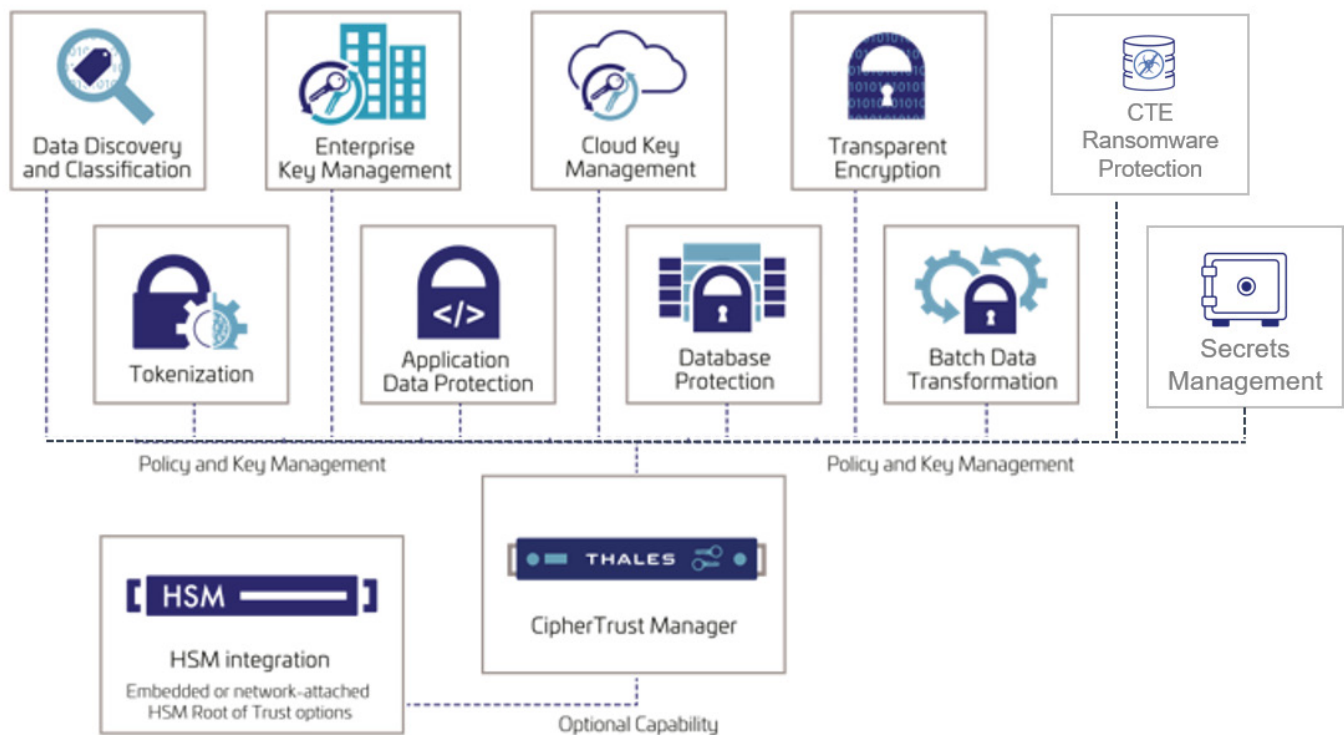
Data Discovery and Classification

Enterprise Key Management

Cloud Key Management

Transparent Encryption

CTE Ransomware Protection

Tokenization

</>

Application Data Protection

Database Protection

Batch Data Transformation

Secrets Management

Policy and Key Management

Policy and Key Management

THALES

CipherTrust Manager

HSM

HSM integration

Embedded or network-attached HSM Root of Trust options

Optional Capability